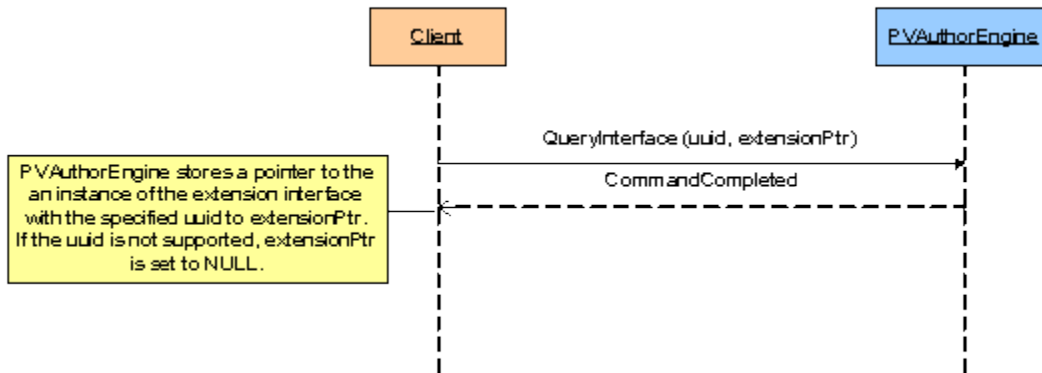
Client

PVAuthorEngine

QueryInterface (uuid, extensionPtr)

CommandCompleted

PVAuthorEngine stores a pointer to the an instance of the extension interface with the specified uuid to extensionPtr. If the uuid is not supported, extensionPtr is set to NULL.